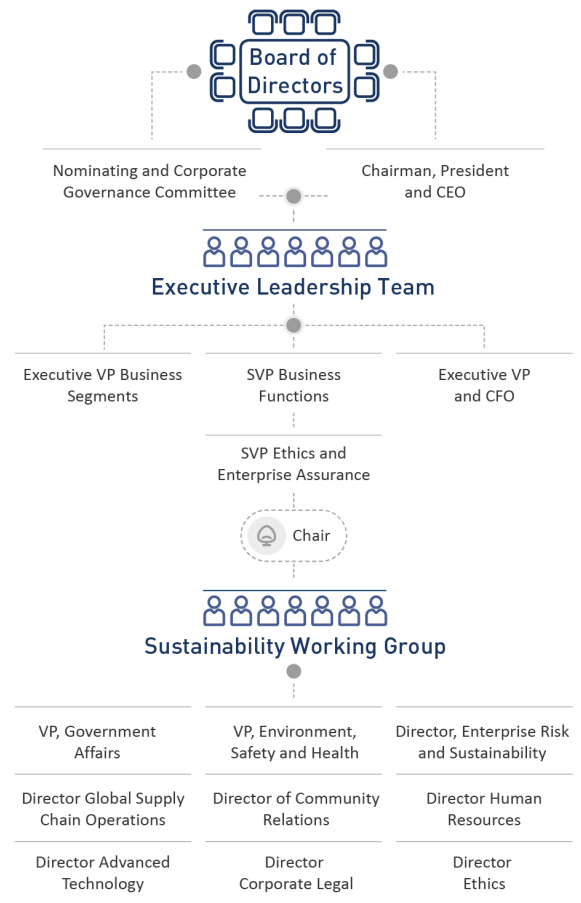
Board of Directors

Nominating and Corporate Governance Committee

Chairman, President and CEO

Executive Leadership Team

Executive VP Business Segments

SVP Business Functions

Executive VP and CFO

SVP Ethics and Enterprise Assurance

Chair

Sustainability Working Group

VP, Government Affairs

VP, Environment, Safety and Health

Director, Enterprise Risk and Sustainability

Director Global Supply Chain Operations

Director of Community Relations

Director Human Resources

Director Advanced Technology

Director Corporate Legal

Director Ethics